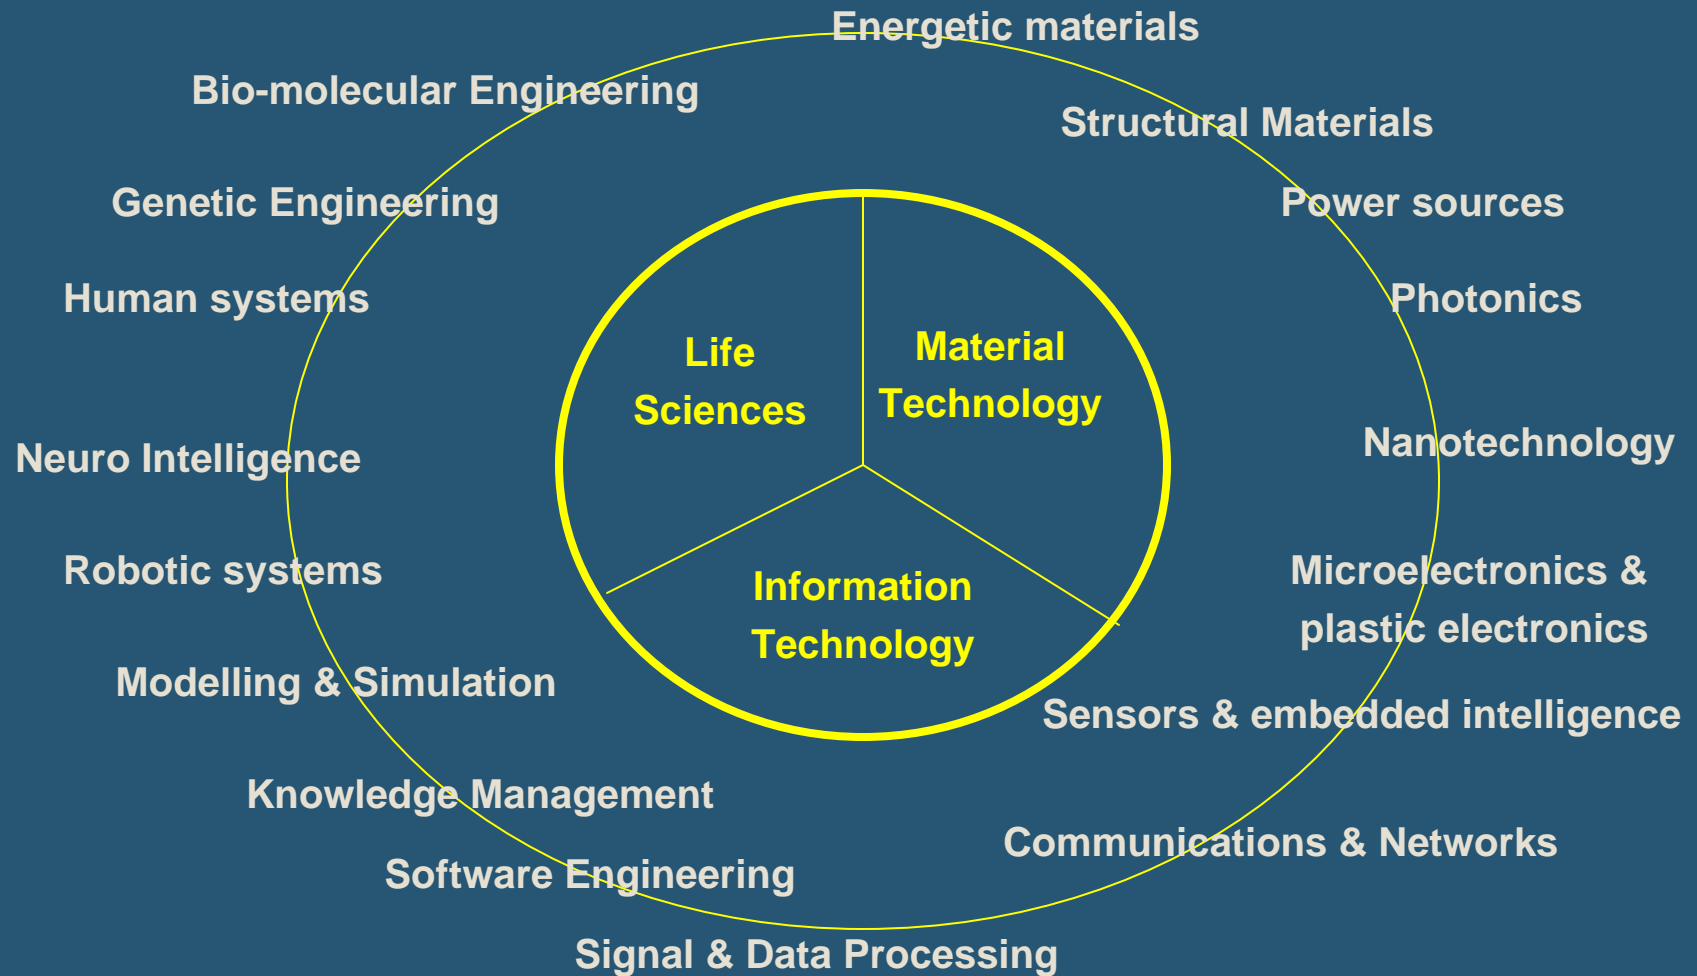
Energetic materials

Bio-molecular Engineering

Structural Materials

Genetic Engineering

Power sources

Human systems

Photonics

Life Sciences

Material Technology

Neuro Intelligence

Nanotechnology

Information Technology

Robotic systems

Microelectronics & plastic electronics

Modelling & Simulation

Sensors & embedded intelligence

Knowledge Management

Communications & Networks

Software Engineering

Signal & Data Processing